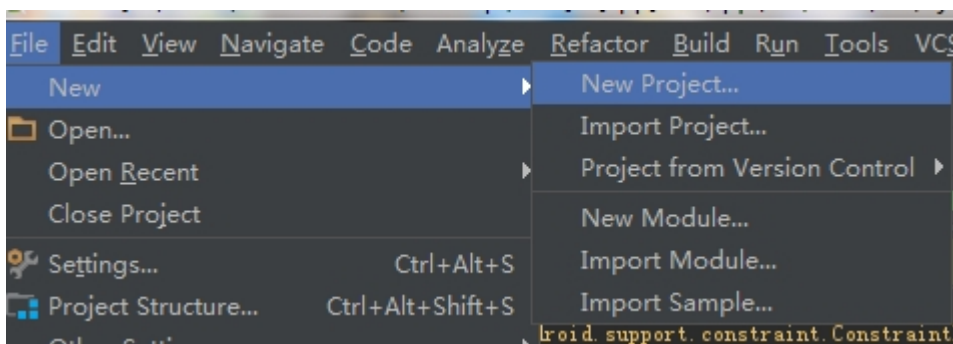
File Edit View Navigate Code Analyze Refactor Build Run Tools VCS

New
Open...
Open Recent
Close Project
Settings... Ctrl+Alt+S
Project Structure... Ctrl+Alt+Shift+S
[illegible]

New Project...
Import Project...
Project from Version Control
New Module...
Import Module...
Import Sample...

roid.support.constraint.Constraint